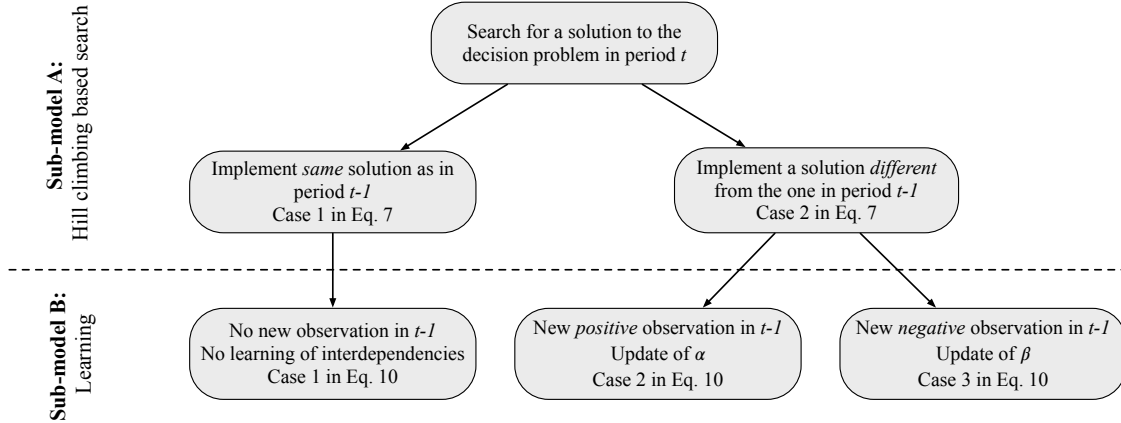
Sub-model A:
Hill climbing based search

Search for a solution to the decision problem in period $t$

Implement *same* solution as in period $t$-$1$
Case 1 in Eq. 7

Implement a solution *different* from the one in period $t$-$1$
Case 2 in Eq. 7

Sub-model B:
Learning

No new observation in $t$-$1$
No learning of interdependencies
Case 1 in Eq. 10

New *positive* observation in $t$-$1$
Update of $\alpha$
Case 2 in Eq. 10

New *negative* observation in $t$-$1$
Update of $\beta$
Case 3 in Eq. 10